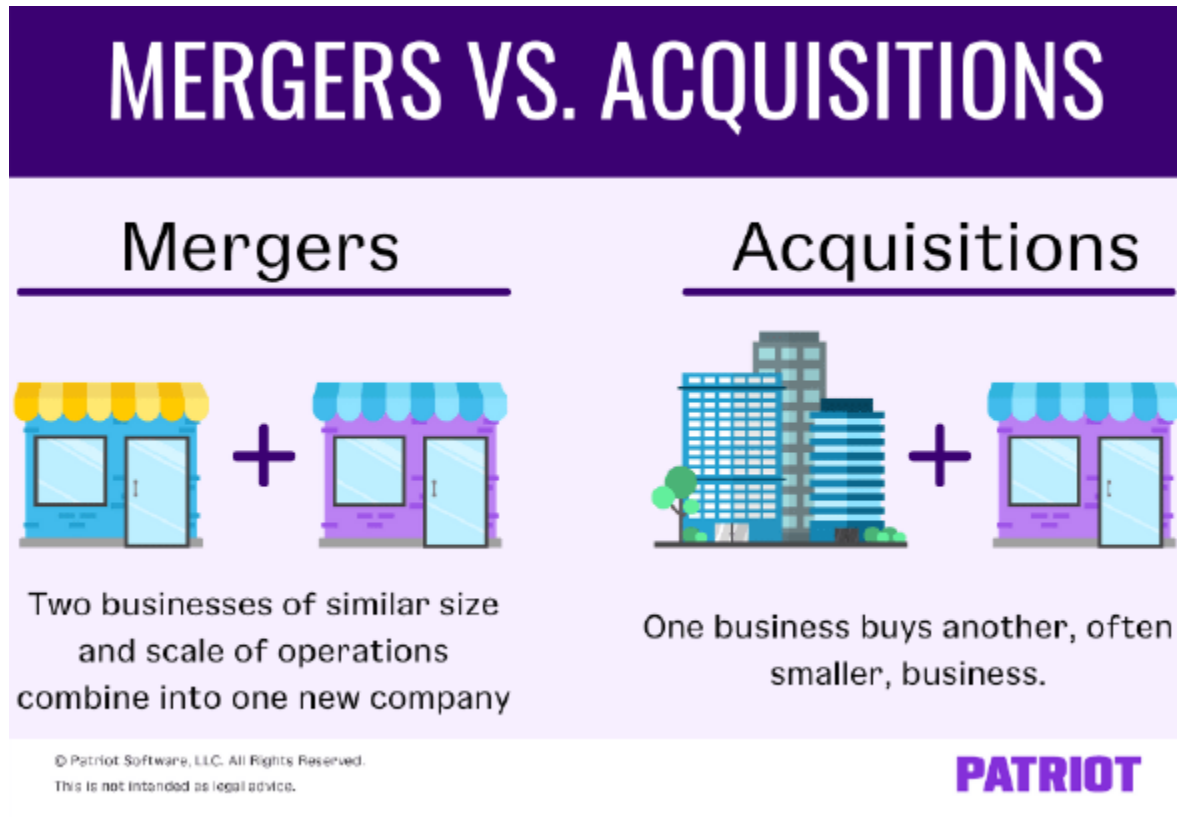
MERGERS VS. ACQUISITIONS

Mergers

+

Two businesses of similar size and scale of operations combine into one new company

Acquisitions

+

One business buys another, often smaller, business.

© Patriot Software, LLC. All Rights Reserved.
This is not intended as legal advice.

PATRIOT